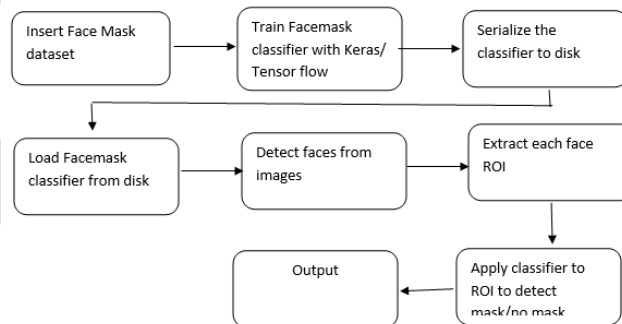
Insert Face Mask dataset

Train Facemask classifier with Keras/ Tensor flow

Serialize the classifier to disk

Load Facemask classifier from disk

Detect faces from images

Extract each face ROI

Output

Apply classifier to ROI to detect mask/no mask